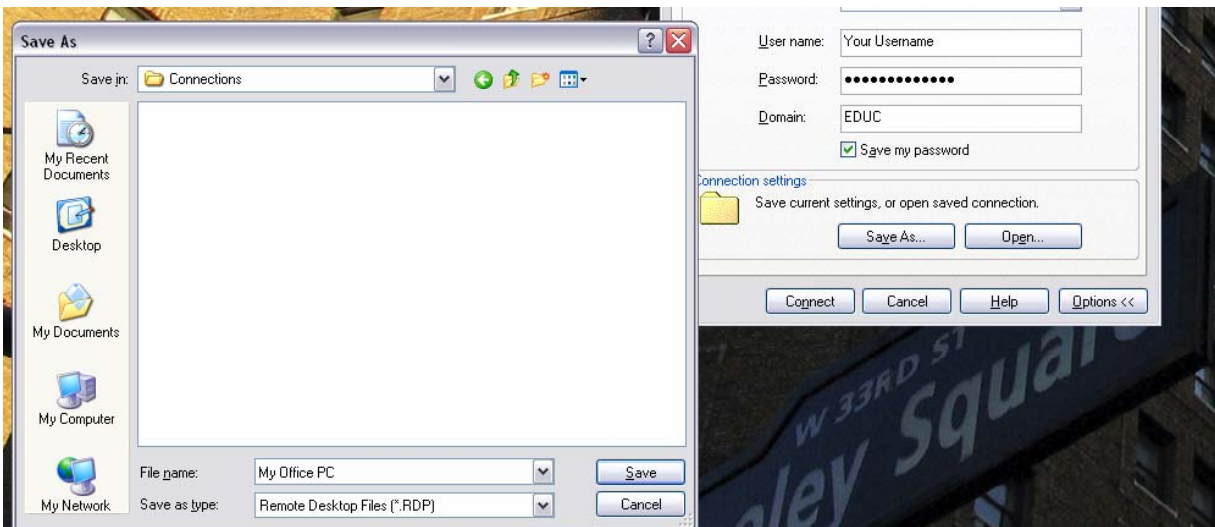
Save As

Save in: Connections

My Recent Documents

Desktop

My Documents

My Computer

My Network

File name: My Office PC

Save as type: Remote Desktop Files (*.RDP)

Save

Cancel

User name: Your Username

Password: •••••••••••••

Domain: EDUC

Save my password

onnection settings

Save current settings, or open saved connection.

Save As...

Open...

Connect

Cancel

Help

Options <<

W 33RD ST

ley Squar